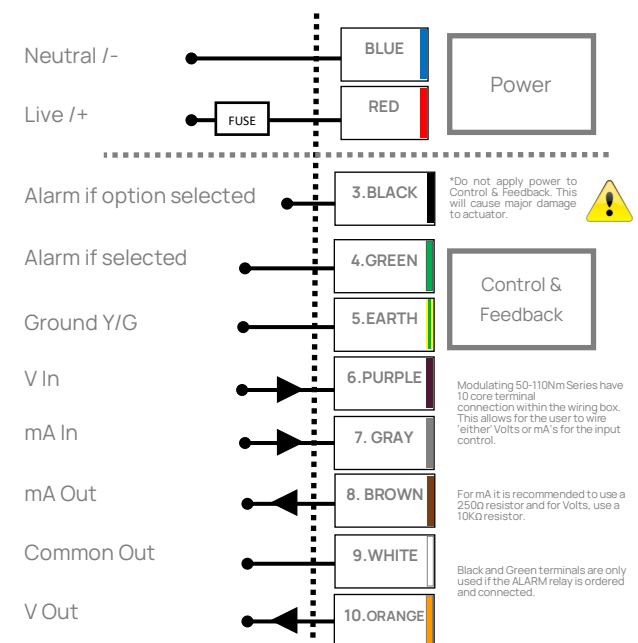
Neutral /-

BLUE

Power

Live /+

FUSE

RED

Alarm if option selected

3.BLACK

*Do not apply power to Control & Feedback. This will cause major damage to actuator.

!

Alarm if selected

4.GREEN

Control & Feedback

Ground Y/G

5.EARTH

V In

6.PURPLE

Modulating 50-110Nm Series have 10 core terminal connection within the wiring box. This allows for the user to wire 'either' Volts or mA's for the input control.

mA In

7. GRAY

mA Out

8. BROWN

For mA it is recommended to use a 250Ω resistor and for Volts, use a 10KΩ resistor.

Common Out

9.WHITE

Black and Green terminals are only used if the ALARM relay is ordered and connected.

V Out

10.ORANGE